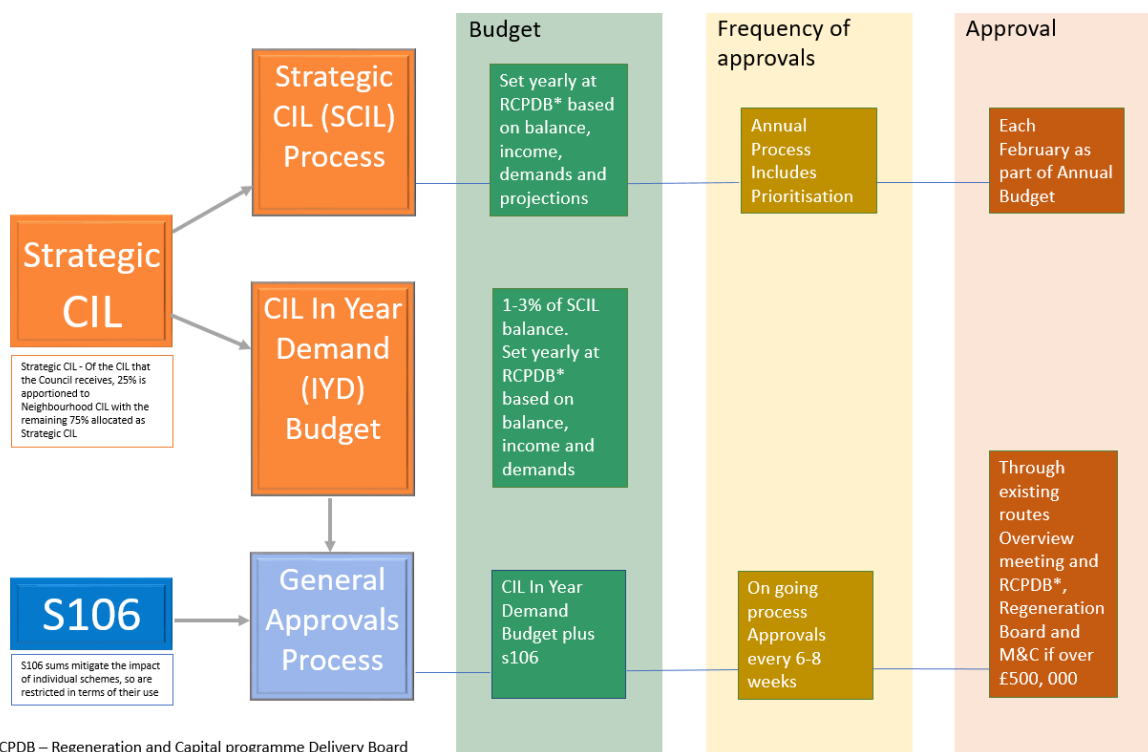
Budget

Frequency of approvals

Approval

Strategic CIL

Strategic CIL - Of the CIL that the Council receives, 25% is apportioned to Neighbourhood CIL with the remaining 75% allocated as Strategic CIL

Strategic CIL (SCIL) Process

Set yearly at RCPDB* based on balance, income, demands and projections

Annual Process Includes Prioritisation

Each February as part of Annual Budget

CIL In Year Demand (IYD) Budget

1-3% of SCIL balance. Set yearly at RCPDB* based on balance, income and demands

S106

S106 sums mitigate the impact of individual schemes, so are restricted in terms of their use

General Approvals Process

CIL In Year Demand Budget plus s106

On going process Approvals every 6-8 weeks

Through existing routes Overview meeting and RCPDB*, Regeneration Board and M&C if over £500, 000

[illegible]CPDB – Regeneration and Capital programme Delivery Board